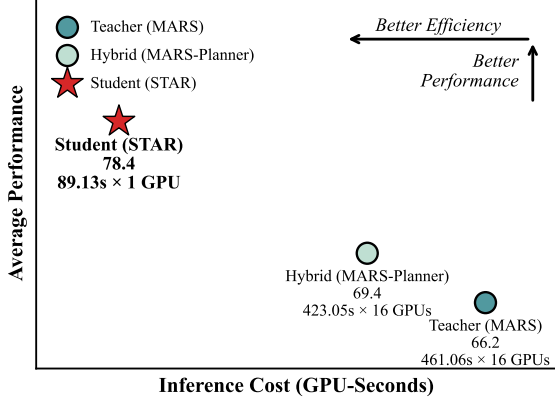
Teacher (MARS)
Hybrid (MARS-Planner)
Student (STAR)

Better Efficiency
Better Performance

Student (STAR)
78.4
89.13s × 1 GPU

Hybrid (MARS-Planner)
69.4
423.05s × 16 GPUs

Teacher (MARS)
66.2
461.06s × 16 GPUs

Average Performance

Inference Cost (GPU-Seconds)